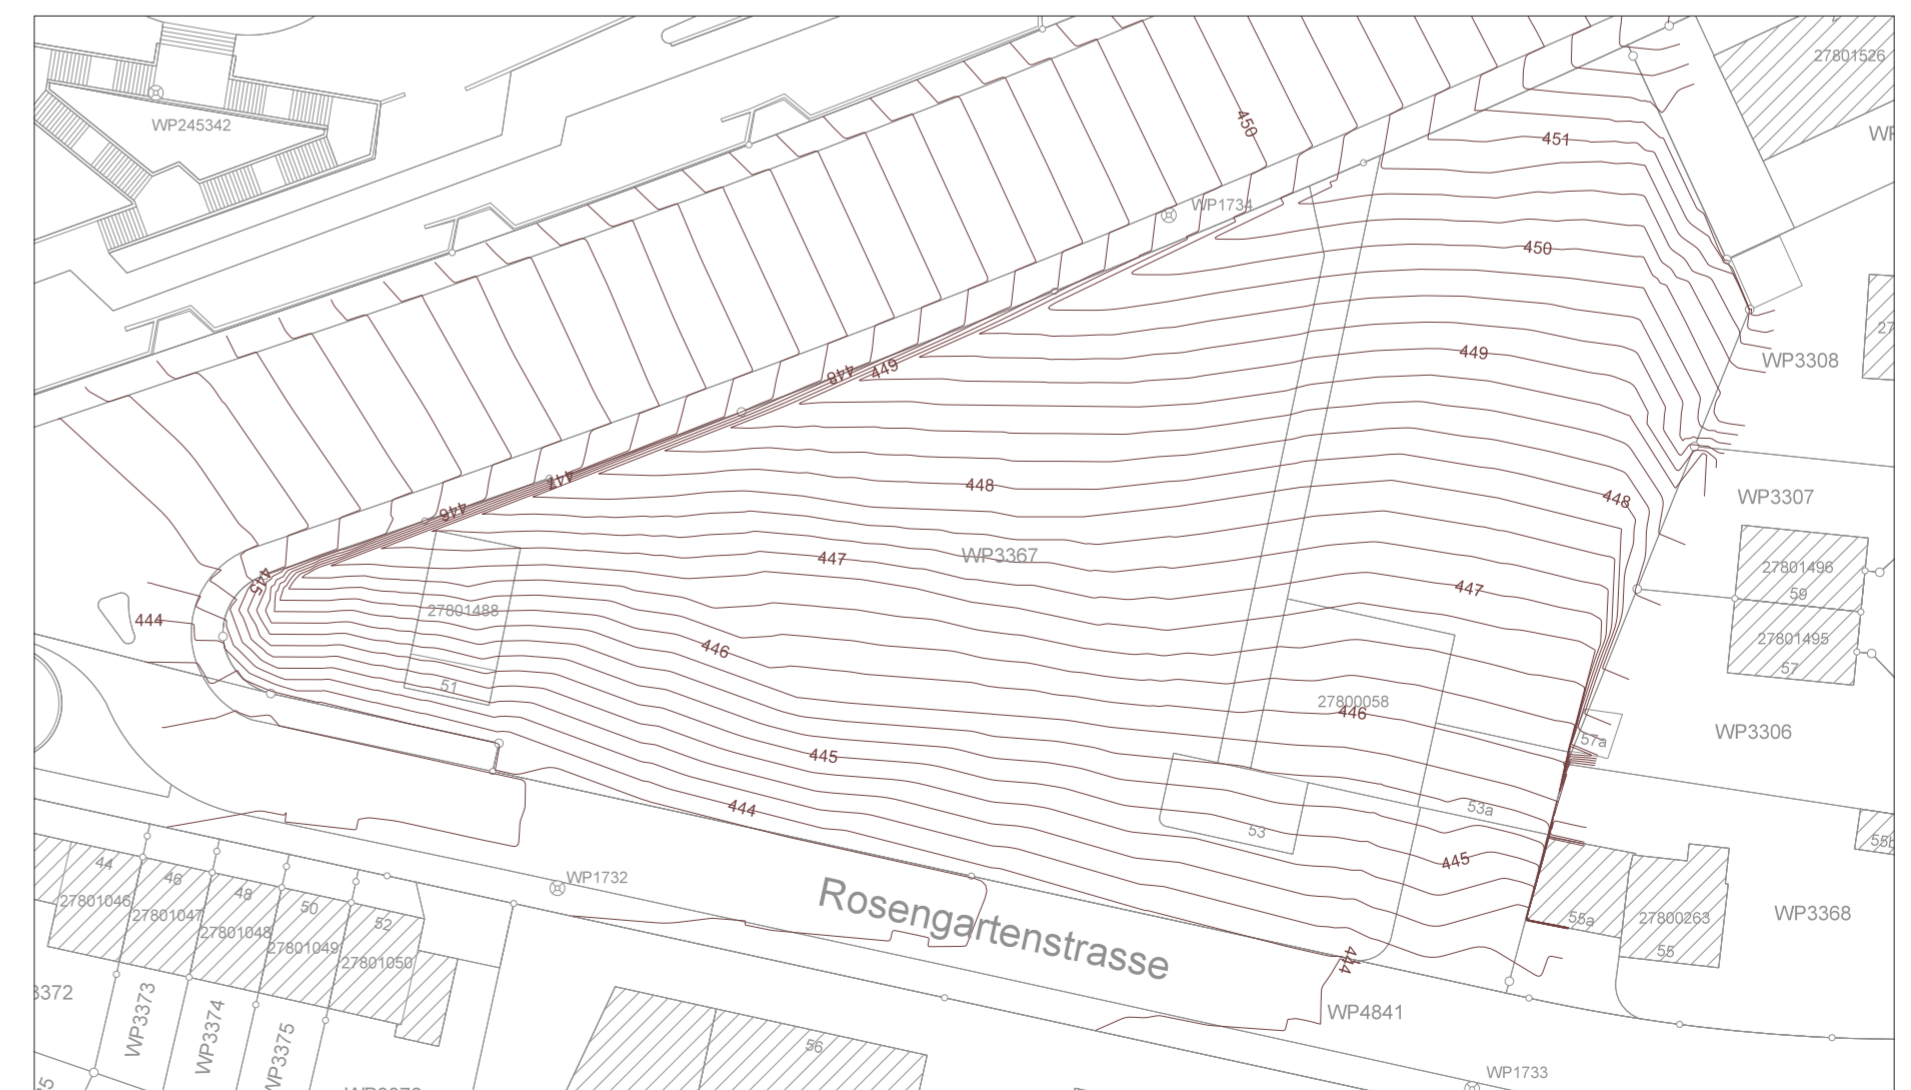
WP245342

450

WP1734

451

27801526

WP

450

449

WP3308

449

448

418

447

448

446

WP3307

448

447

WP3367

445

444

27801488

447

27801496

59

27801495

57

446

51

27800058

446

57a

WP3306

445

444

53a

53

445

44

46

48

50

52

27801046

27801047

27801048

27801049

27801050

WP1732

Rosengartenstrasse

444

55a

27800263

55

WP3368

3372

WP3373

WP3374

WP3375

WP4841

56

WP1733